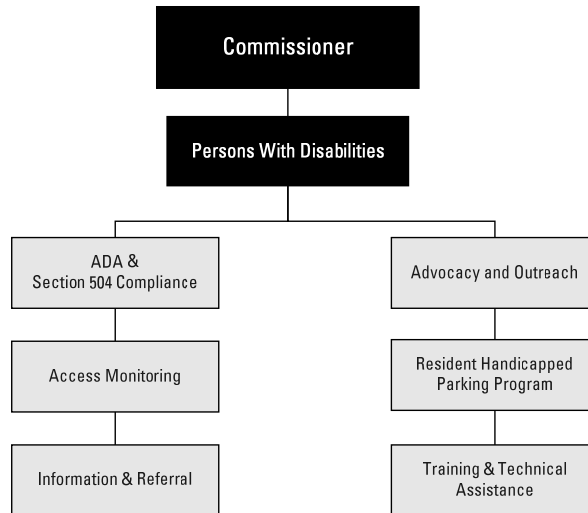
Commissioner

Persons With Disabilities

ADA & Section 504 Compliance

Access Monitoring

Information & Referral

Advocacy and Outreach

Resident Handicapped Parking Program

Training & Technical Assistance